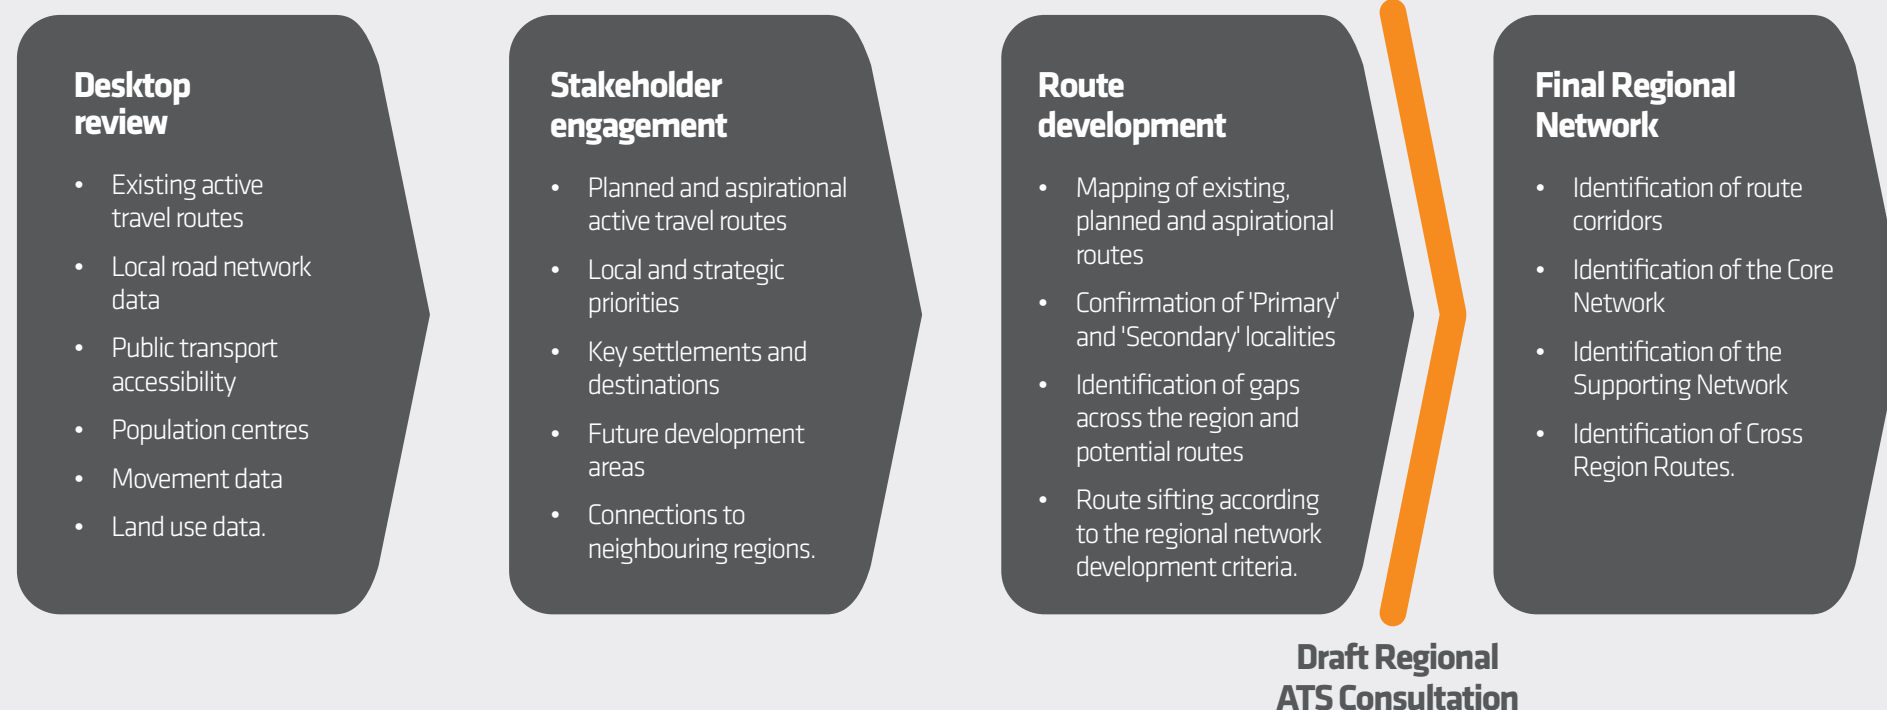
Desktop review

- Existing active travel routes
- Local road network data
- Public transport accessibility
- Population centres
- Movement data
- Land use data.

Stakeholder engagement

- Planned and aspirational active travel routes
- Local and strategic priorities
- Key settlements and destinations
- Future development areas
- Connections to neighbouring regions.

Route development

- Mapping of existing, planned and aspirational routes
- Confirmation of 'Primary' and 'Secondary' localities
- Identification of gaps across the region and potential routes
- Route sifting according to the regional network development criteria.

Final Regional Network

- Identification of route corridors
- Identification of the Core Network
- Identification of the Supporting Network
- Identification of Cross Region Routes.

Draft Regional ATS Consultation